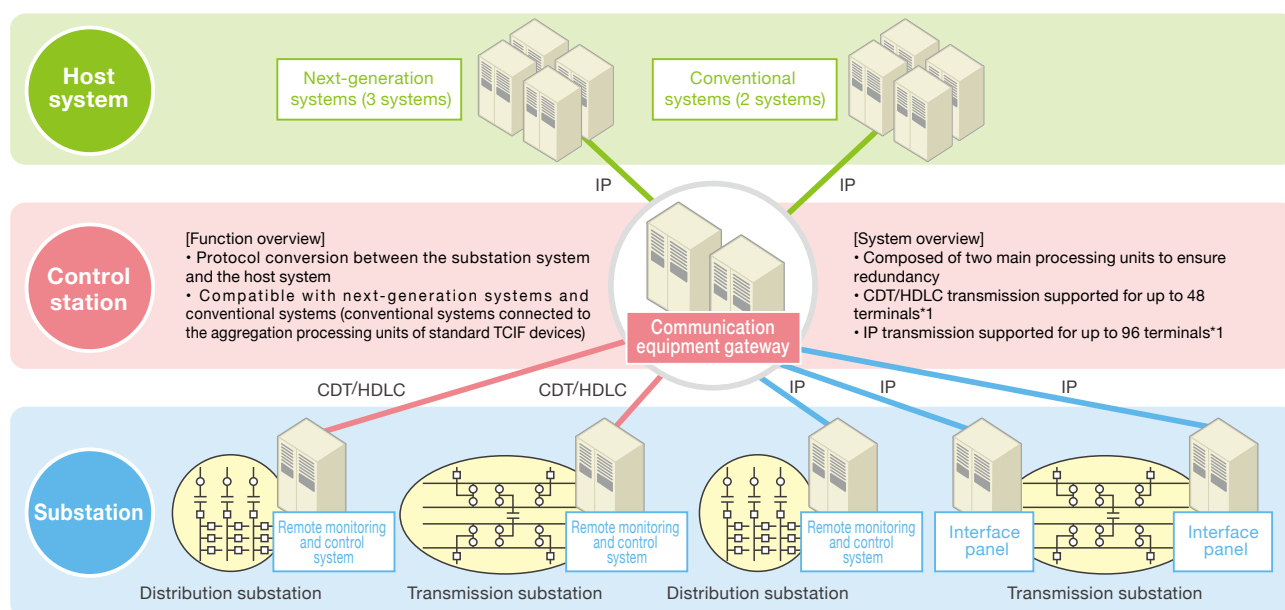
Host system

Next-generation systems (3 systems)

Conventional systems (2 systems)

IP

IP

Control station

[Function overview]
• Protocol conversion between the substation system and the host system
• Compatible with next-generation systems and conventional systems (conventional systems connected to the aggregation processing units of standard TCIF devices)

Communication equipment gateway

[System overview]
• Composed of two main processing units to ensure redundancy
• CDT/HDLC transmission supported for up to 48 terminals*1
• IP transmission supported for up to 96 terminals*1

CDT/HDLC

CDT/HDLC

IP

IP

IP

Substation

Remote monitoring and control system

Remote monitoring and control system

Remote monitoring and control system

Interface panel

Interface panel

Distribution substation

Transmission substation

Distribution substation

Transmission substation